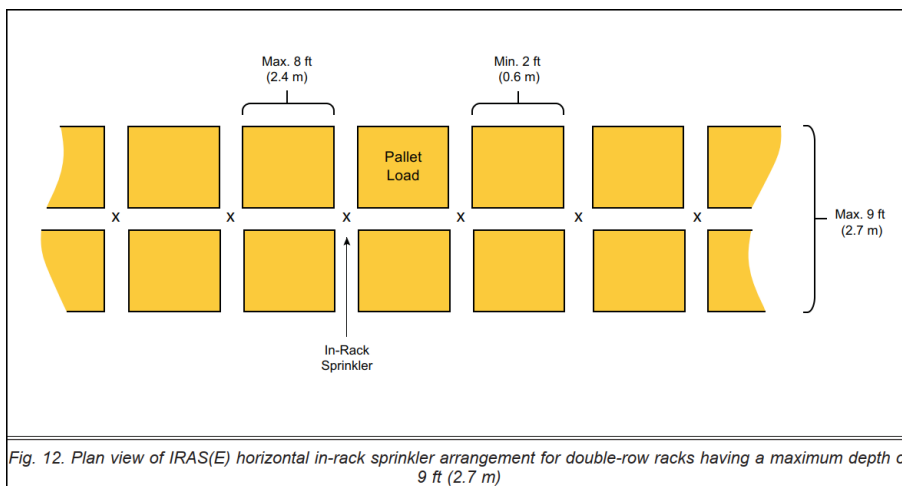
Max. 8 ft
(2.4 m)

Min. 2 ft
(0.6 m)

Pallet
Load

x x x x x x

Max. 9 ft
(2.7 m)

In-Rack
Sprinkler

Fig. 12. Plan view of IRAS(E) horizontal in-rack sprinkler arrangement for double-row racks having a maximum depth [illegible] 9 ft (2.7 m)